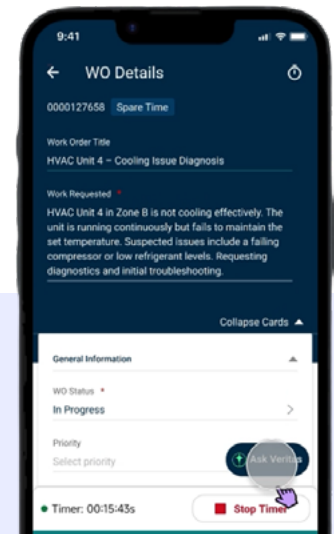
9:41

WO Details

0000127658 Spare Time

Work Order Title
HVAC Unit 4 – Cooling Issue Diagnosis

Work Requested *
HVAC Unit 4 in Zone B is not cooling effectively. The unit is running continuously but fails to maintain the set temperature. Suspected issues include a failing compressor or low refrigerant levels. Requesting diagnostics and initial troubleshooting.

Collapse Cards

General Information

WO Status *
In Progress

Priority
Select priority

Ask Veritas

Timer: 00:15:43s

Stop Timer